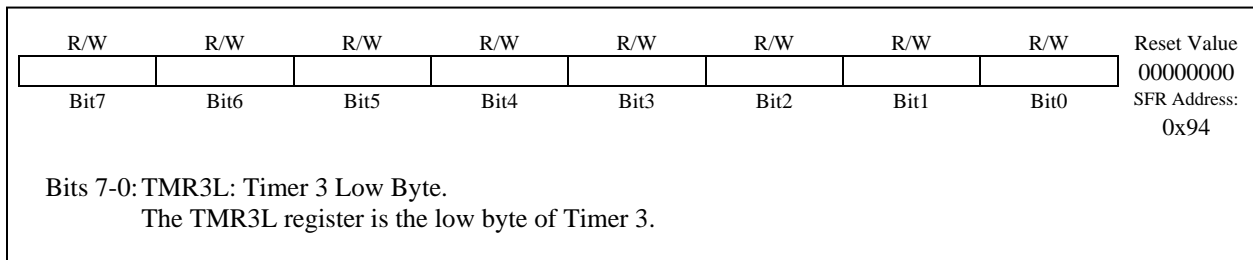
| R/W | R/W | R/W | R/W | R/W | R/W | R/W | R/W | Reset Value |
|---|---|---|---|---|---|---|---|---|
| | | | | | | | | 00000000 |
| Bit7 | Bit6 | Bit5 | Bit4 | Bit3 | Bit2 | Bit1 | Bit0 | SFR Address: 0x94 |

Bits 7-0: TMR3L: Timer 3 Low Byte.
The TMR3L register is the low byte of Timer 3.